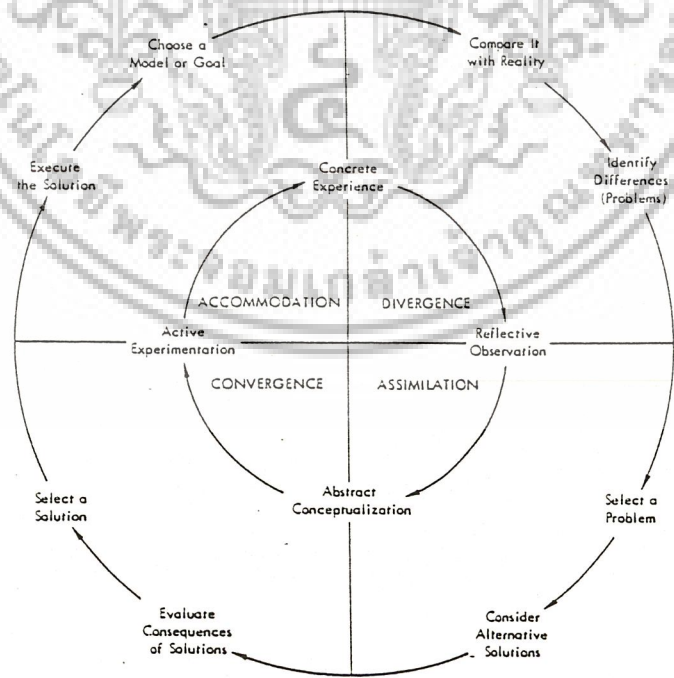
Choose a Model or Goal

Compare It with Reality

Execute the Solution

Concrete Experience

Identify Differences (Problems)

ACCOMMODATION

DIVERGENCE

Active Experimentation

Reflective Observation

CONVERGENCE

ASSIMILATION

Select a Solution

Abstract Conceptualization

Select a Problem

Evaluate Consequences of Solutions

Consider Alternative Solutions